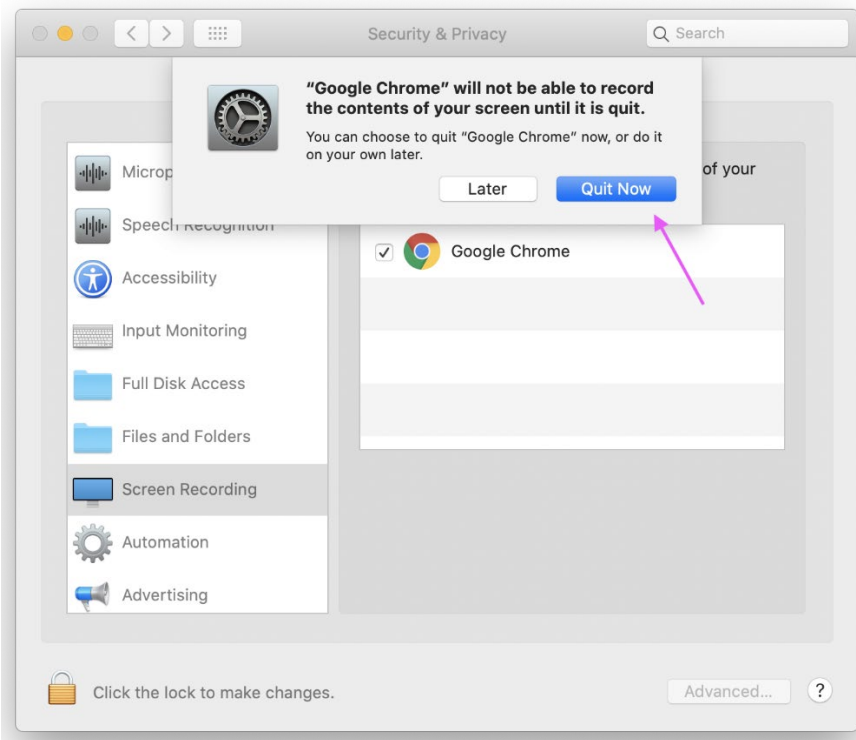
Security & Privacy

Search

"Google Chrome" will not be able to record the contents of your screen until it is quit.

You can choose to quit "Google Chrome" now, or do it on your own later.

Later

Quit Now

Microp

of your

Speech Recognition

Accessibility

Input Monitoring

Full Disk Access

Files and Folders

Screen Recording

Automation

Advertising

✓ Google Chrome

Click the lock to make changes.

Advanced...

?